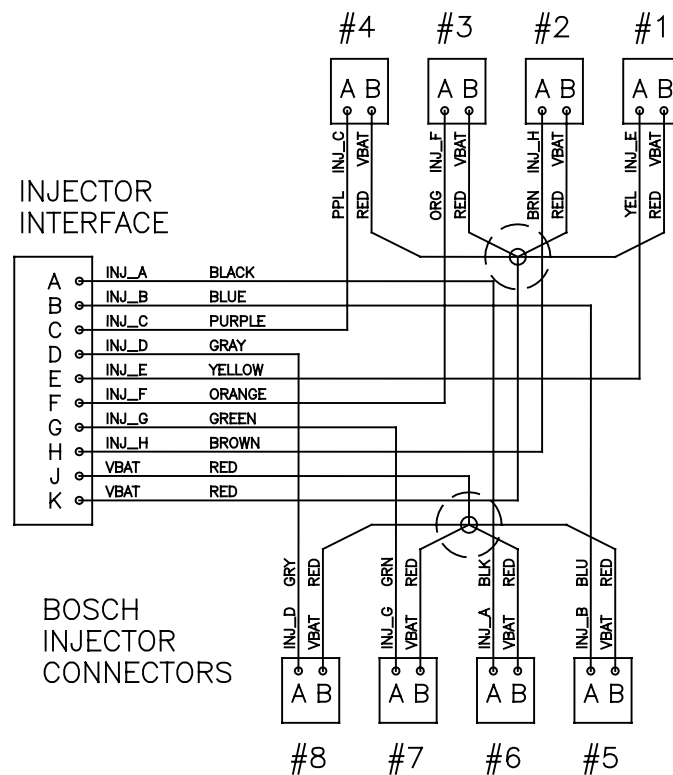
#4 #3 #2 #1

A B A B A B A B

INJ_C VBAT INJ_F VBAT INJ_H VBAT INJ_E VBAT

PPL RED ORG RED BRN RED YEL RED

INJECTOR INTERFACE

| | | |
|---|---|---|
| A | INJ_A | BLACK |
| B | INJ_B | BLUE |
| C | INJ_C | PURPLE |
| D | INJ_D | GRAY |
| E | INJ_E | YELLOW |
| F | INJ_F | ORANGE |
| G | INJ_G | GREEN |
| H | INJ_H | BROWN |
| J | VBAT | RED |
| K | VBAT | RED |

GRY RED GRN RED BLK RED BLU RED

INJ_D VBAT INJ_G VBAT INJ_A VBAT INJ_B VBAT

BOSCH INJECTOR CONNECTORS

A B A B A B A B

#8 #7 #6 #5